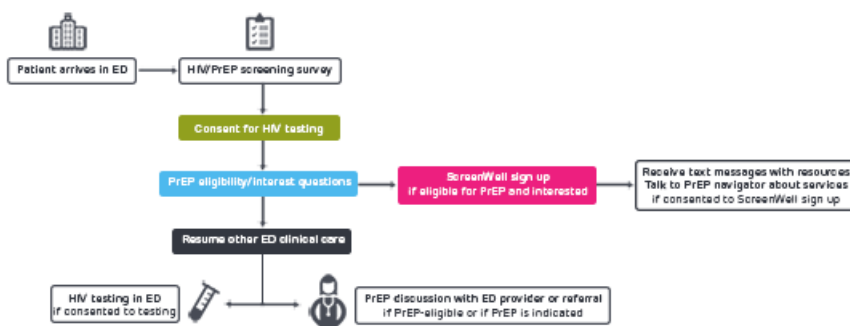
Patient arrives in ED

HIV/PrEP screening survey

Consent for HIV testing

PrEP eligibility/interest questions

ScreenWell sign up
if eligible for PrEP and interested

Receive text messages with resources
Talk to PrEP navigator about services
if consented to ScreenWell sign up

Resume other ED clinical care

HIV testing in ED
if consented to testing

PrEP discussion with ED provider or referral
if PrEP-eligible or if PrEP is indicated